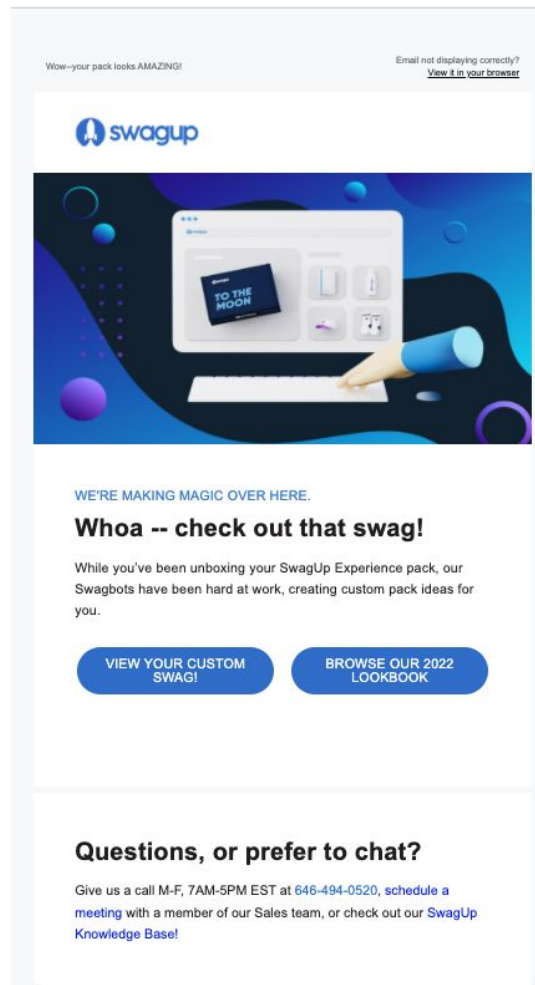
Wow--your pack looks AMAZING!

Email not displaying correctly?
View it in your browser

swagup

TO THE MOON

WE'RE MAKING MAGIC OVER HERE.

Whoa -- check out that swag!

While you've been unboxing your SwagUp Experience pack, our Swagbots have been hard at work, creating custom pack ideas for you.

VIEW YOUR CUSTOM SWAG!

BROWSE OUR 2022 LOOKBOOK

Questions, or prefer to chat?

Give us a call M-F, 7AM-5PM EST at 646-494-0520, schedule a meeting with a member of our Sales team, or check out our SwagUp Knowledge Base!